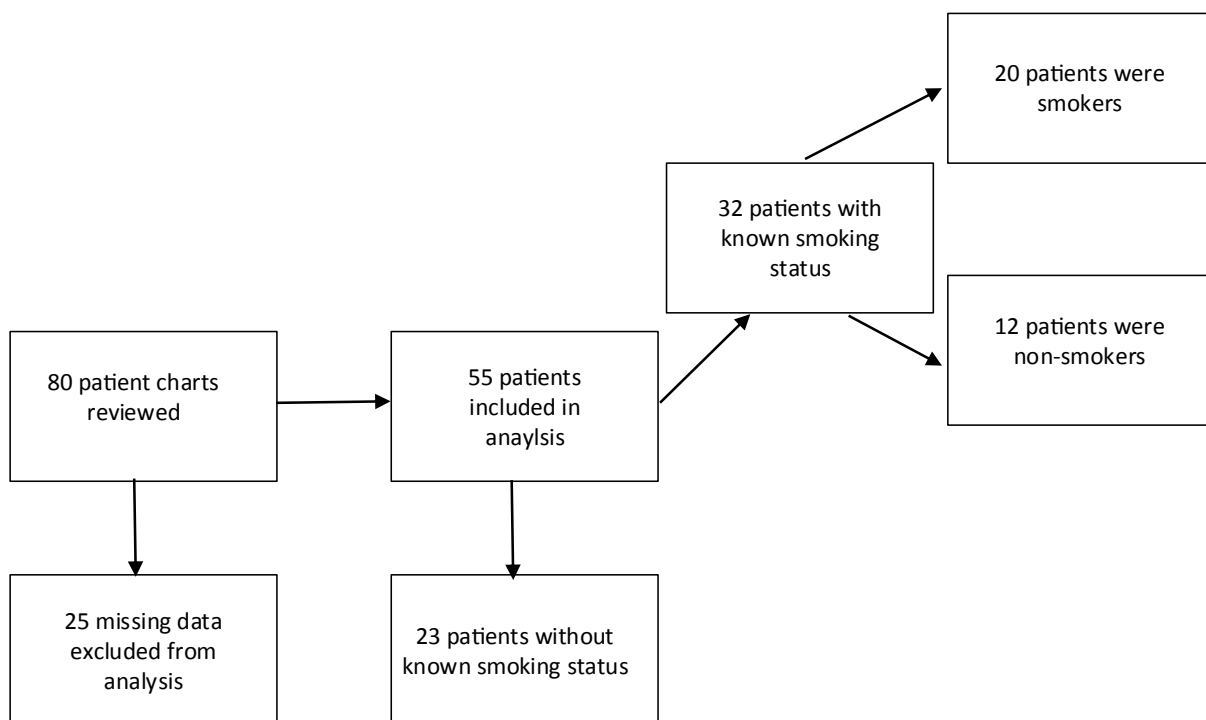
80 patient charts reviewed

25 missing data excluded from analysis

55 patients included in anaylsis

23 patients without known smoking status

32 patients with known smoking status

20 patients were smokers

12 patients were non-smokers